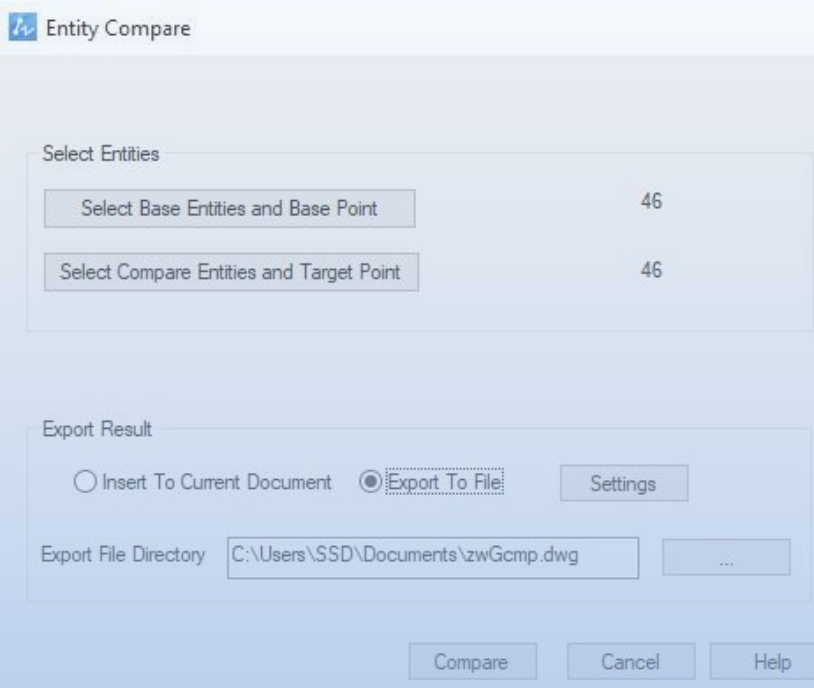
Entity Compare

Select Entities

Select Base Entities and Base Point

46

Select Compare Entities and Target Point

46

Export Result

Insert To Current Document

Export To File

Settings

Export File Directory

C:\Users\SSD\Documents\zwGcmp.dwg

...

Compare

Cancel

Help